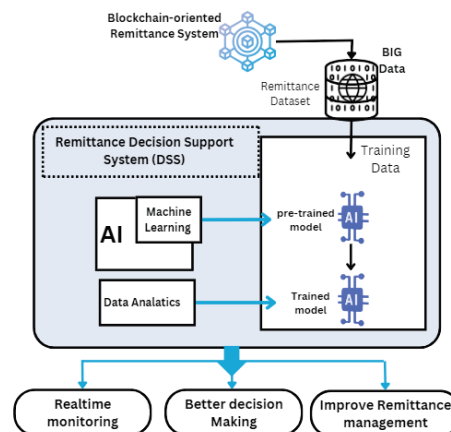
Blockchain-oriented Remittance System

BIG Data

Remittance Dataset

Remittance Decision Support System (DSS)

Training Data

AI

Machine Learning

pre-trained model

AI

Data Analatics

Trained model

AI

Realtime monitoring

Better decision Making

Improve Remittance management